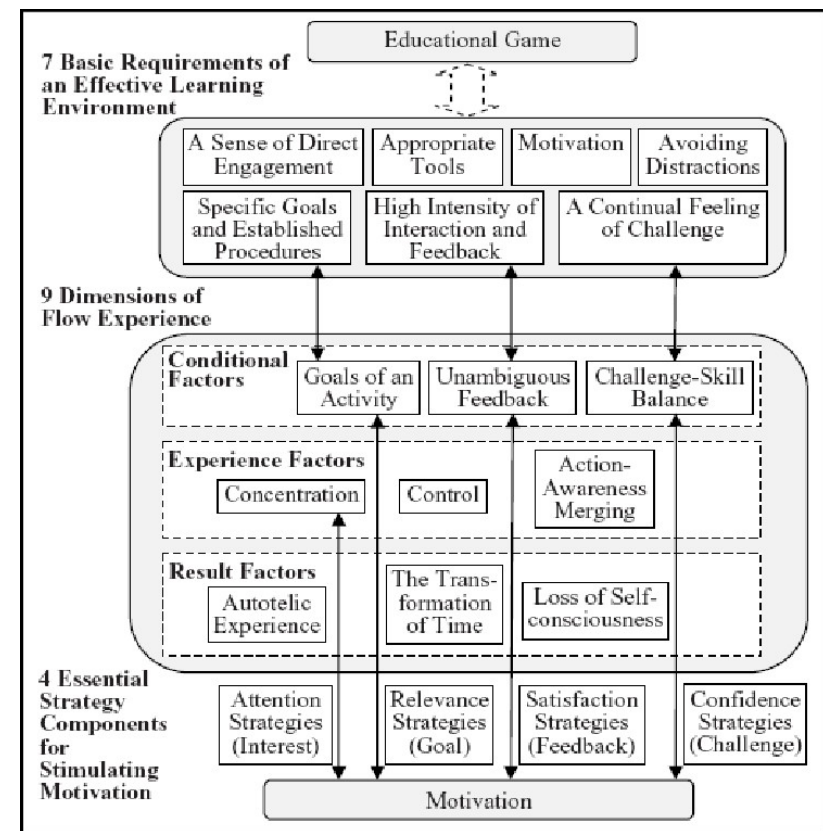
Educational Game

7 Basic Requirements of an Effective Learning Environment

A Sense of Direct Engagement

Appropriate Tools

Motivation

Avoiding Distractions

Specific Goals and Established Procedures

High Intensity of Interaction and Feedback

A Continual Feeling of Challenge

9 Dimensions of Flow Experience

Conditional Factors

Goals of an Activity

Unambiguous Feedback

Challenge-Skill Balance

Experience Factors

Concentration

Control

Action-Awareness Merging

Result Factors

Autotelic Experience

The Transformation of Time

Loss of Self-consciousness

4 Essential Strategy Components for Stimulating Motivation

Attention Strategies (Interest)

Relevance Strategies (Goal)

Satisfaction Strategies (Feedback)

Confidence Strategies (Challenge)

Motivation